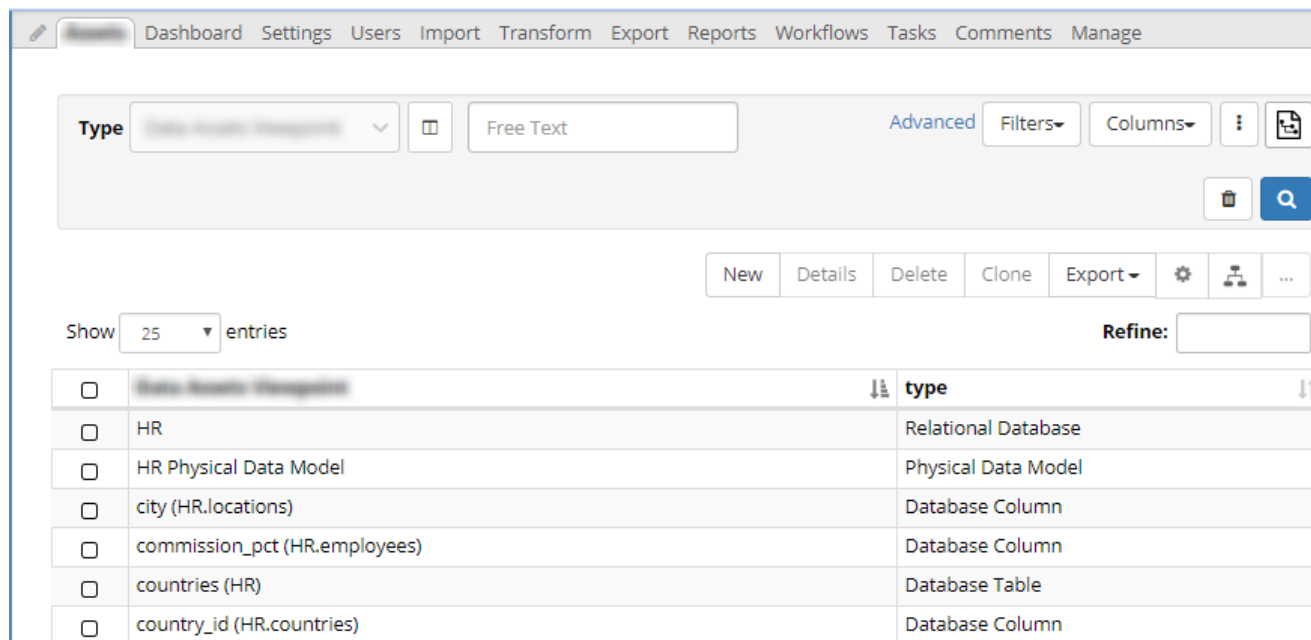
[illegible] Dashboard Settings Users Import Transform Export Reports Workflows Tasks Comments Manage

Type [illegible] Free Text Advanced Filters Columns

New Details Delete Clone Export ...

Show 25 entries Refine:

| | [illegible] | type |
|---|---|---|
| | HR | Relational Database |
| | HR Physical Data Model | Physical Data Model |
| | city (HR.locations) | Database Column |
| | commission_pct (HR.employees) | Database Column |
| | countries (HR) | Database Table |
| | country_id (HR.countries) | Database Column |